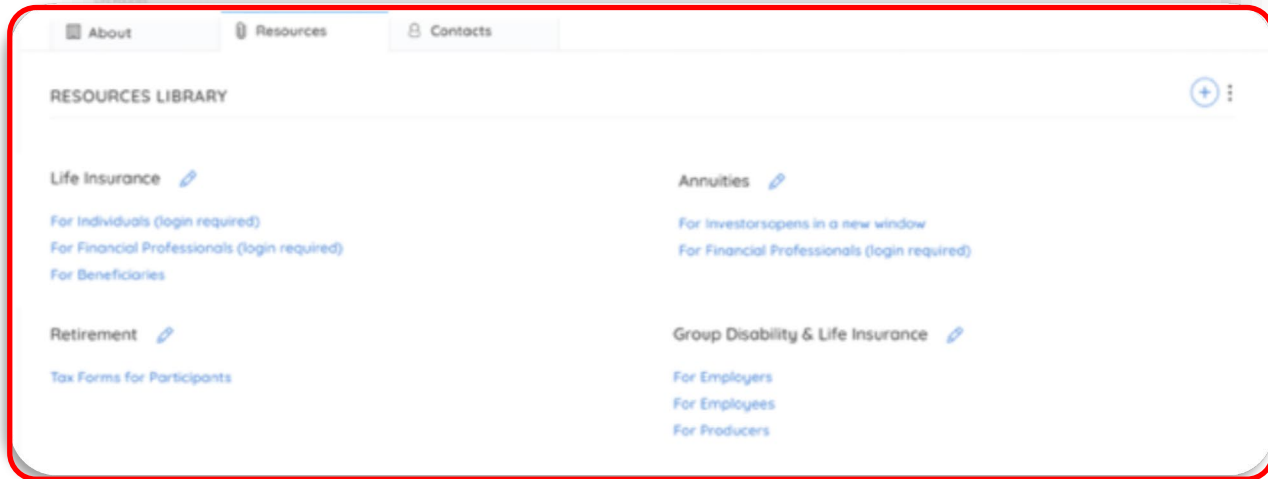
About

Resources

Contacts

RESOURCES LIBRARY

Life Insurance

For Individuals (login required)
For Financial Professionals (login required)
For Beneficiaries

Annuities

For Investorsopens in a new window
For Financial Professionals (login required)

Retirement

Tax Forms for Participants

Group Disability & Life Insurance

For Employers
For Employees
For Producers